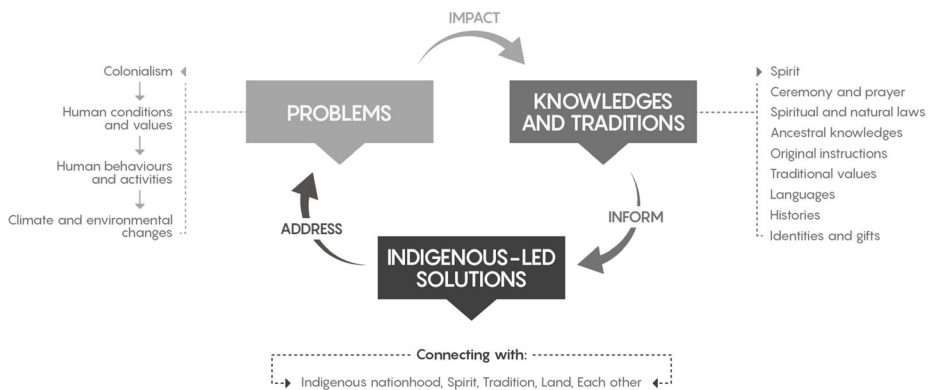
IMPACT

Colonialism

Human conditions and values

Human behaviours and activities

Climate and environmental changes

PROBLEMS

KNOWLEDGES AND TRADITIONS

Spirit
Ceremony and prayer
Spiritual and natural laws
Ancestral knowledges
Original instructions
Traditional values
Languages
Histories
Identities and gifts

ADDRESS

INFORM

INDIGENOUS-LED SOLUTIONS

Connecting with:
Indigenous nationhood, Spirit, Tradition, Land, Each other